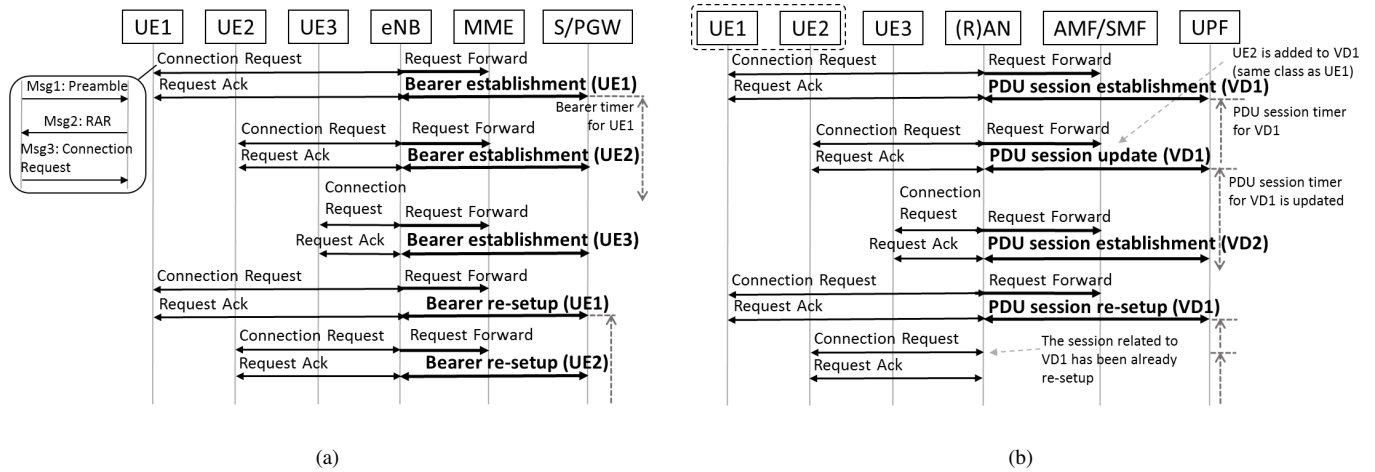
UE1 UE2 UE3 eNB MME S/PGW

Connection Request
Request Forward
Request Ack
Bearer establishment (UE1)
Msg1: Preamble
Msg2: RAR
Msg3: Connection Request
Bearer timer for UE1
Connection Request
Request Forward
Request Ack
Bearer establishment (UE2)
Connection Request
Request Forward
Request Ack
Bearer establishment (UE3)
Connection Request
Request Forward
Request Ack
Bearer re-setup (UE1)
Connection Request
Request Forward
Request Ack
Bearer re-setup (UE2)

(a)

UE1 UE2 UE3 (R)AN AMF/SMF UPF

UE2 is added to VD1 (same class as UE1)
Connection Request
Request Forward
Request Ack
PDU session establishment (VD1)
PDU session timer for VD1
Connection Request
Request Forward
Request Ack
PDU session update (VD1)
PDU session timer for VD1 is updated
Connection Request
Request Forward
Request Ack
PDU session establishment (VD2)
Connection Request
Request Forward
Request Ack
PDU session re-setup (VD1)
Connection Request
The session related to VD1 has been already re-setup
Request Ack

(b)